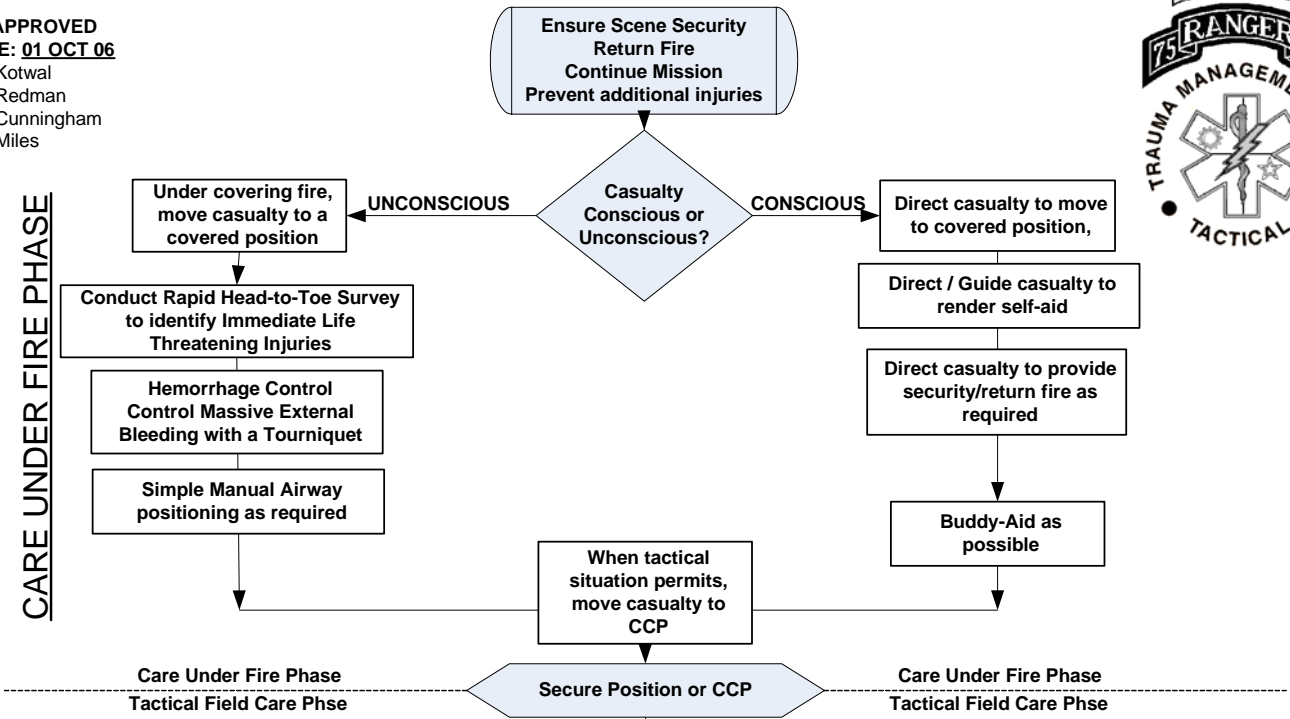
APPROVED
E: 01 OCT 06
Kotwal
Redman
Cunningham
Miles

75 RANGER
TRAUMA MANAGEMENT
TACTICAL

CARE UNDER FIRE PHASE

Ensure Scene Security
Return Fire
Continue Mission
Prevent additional injuries

Casualty Conscious or Unconscious?

UNCONSCIOUS

CONSCIOUS

Under covering fire, move casualty to a covered position

Conduct Rapid Head-to-Toe Survey to identify Immediate Life Threatening Injuries

Hemorrhage Control
Control Massive External Bleeding with a Tourniquet

Simple Manual Airway positioning as required

Direct casualty to move to covered position,

Direct / Guide casualty to render self-aid

Direct casualty to provide security/return fire as required

Buddy-Aid as possible

When tactical situation permits, move casualty to CCP

Care Under Fire Phase
Tactical Field Care Phse

Secure Position or CCP

Care Under Fire Phase
Tactical Field Care Phse